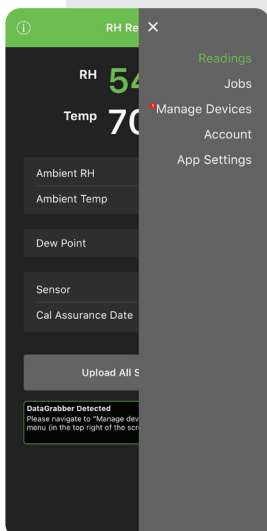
RH Re ×

RH 54

Temp 70

Ambient RH

Ambient Temp

Dew Point

Sensor

Cal Assurance Date

Upload All S

DataGrabber Detected
Please navigate to "Manage dev
menu (in the top right of the scr

Readings
Jobs
Manage Devices
Account
App Settings